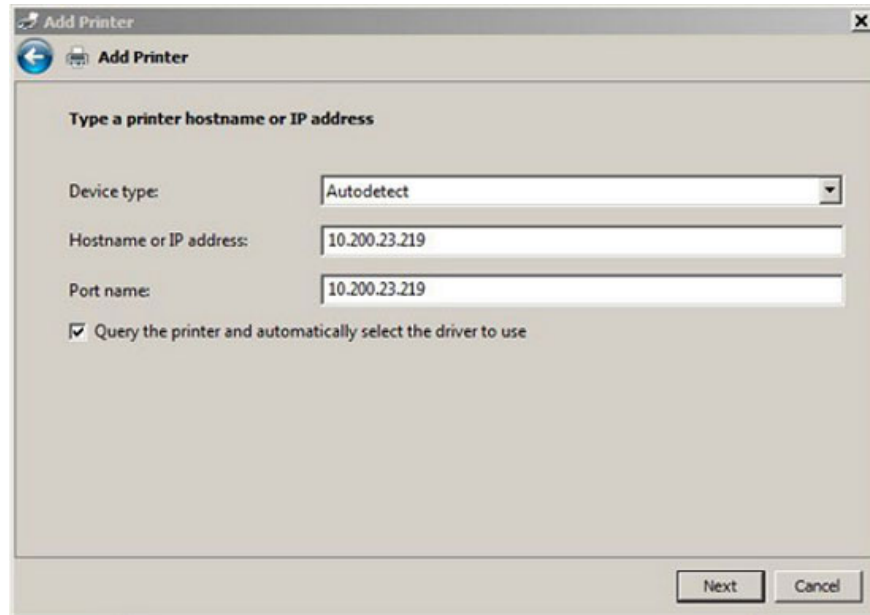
Add Printer

Add Printer

Type a printer hostname or IP address

Device type: Autodetect

Hostname or IP address: 10.200.23.219

Port name: 10.200.23.219

Query the printer and automatically select the driver to use

Next Cancel